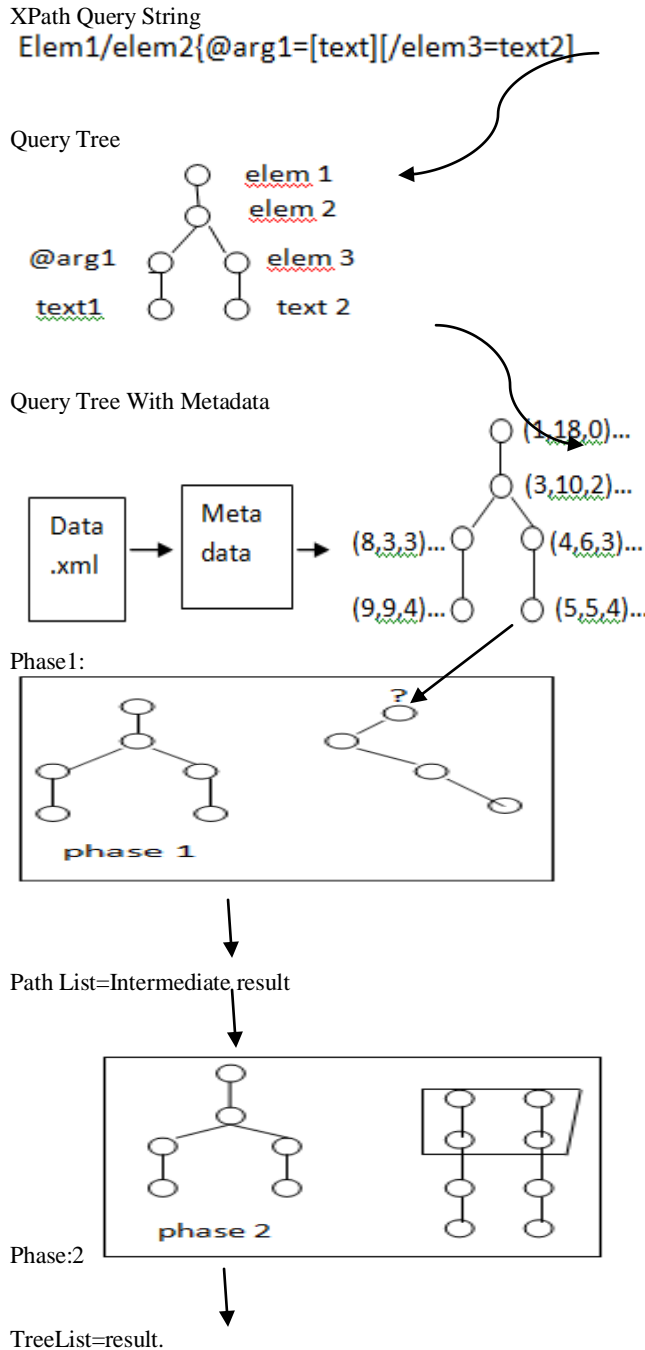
XPath Query String

Elem1/elem2{@arg1=[text][/elem3=text2]

Query Tree

elem 1

elem 2

@arg1

elem 3

text1

text 2

Query Tree With Metadata

(1,18,0)...

(3,10,2)...

Data .xml

Meta data

(8,3,3)...

(4,6,3)...

(9,9,4)...

(5,5,4)...

Phase1:

?

phase 1

Path List=Intermediate result

phase 2

Phase:2

TreeList=result.